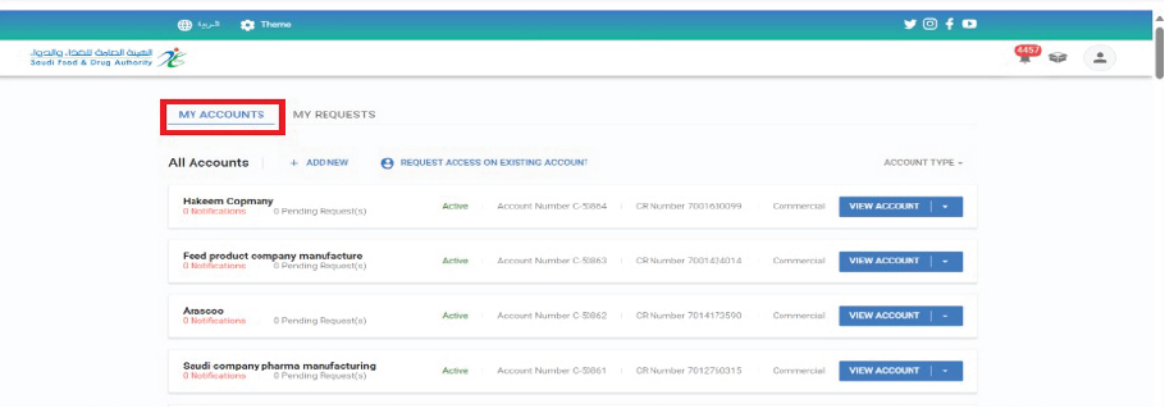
العربية Theme

الهيئة العامة للغذاء والدواء
Saudi Food & Drug Authority

4457

MY ACCOUNTS MY REQUESTS

All Accounts + ADD NEW REQUEST ACCESS ON EXISTING ACCOUNT ACCOUNT TYPE

Hakeem Copmany
0 Notifications 0 Pending Request(s) Active Account Number C-51864 CR Number 7001630099 Commercial VIEW ACCOUNT

Feed product company manufacture
0 Notifications 0 Pending Request(s) Active Account Number C-51863 CR Number 7001434014 Commercial VIEW ACCOUNT

Arascoo
0 Notifications 0 Pending Request(s) Active Account Number C-51862 CR Number 7014173590 Commercial VIEW ACCOUNT

Saudi company pharma manufacturing
0 Notifications 0 Pending Request(s) Active Account Number C-51861 CR Number 7012750315 Commercial VIEW ACCOUNT